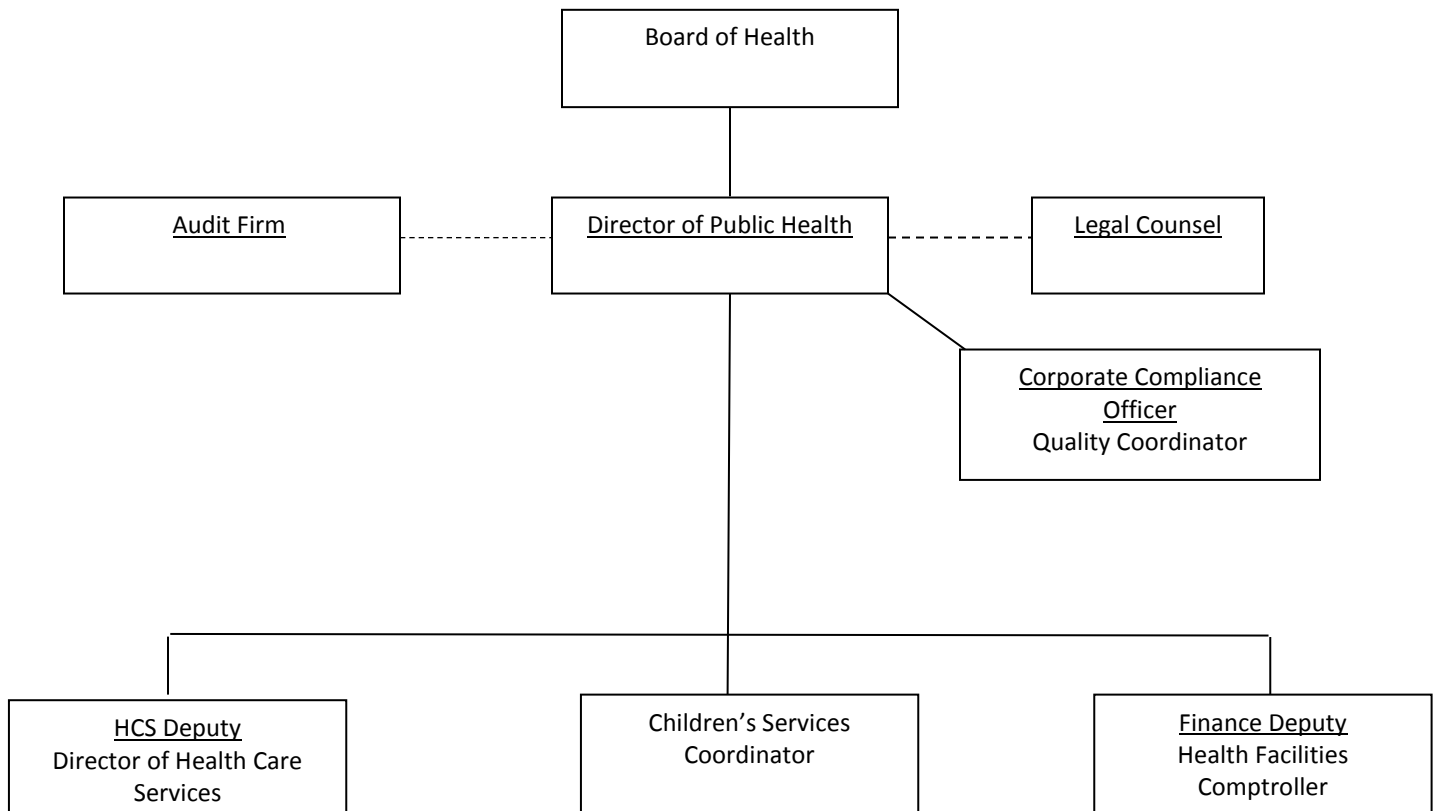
Board of Health

Audit Firm

Director of Public Health

Legal Counsel

Corporate Compliance Officer
Quality Coordinator

HCS Deputy
Director of Health Care Services

Children's Services Coordinator

Finance Deputy
Health Facilities Comptroller